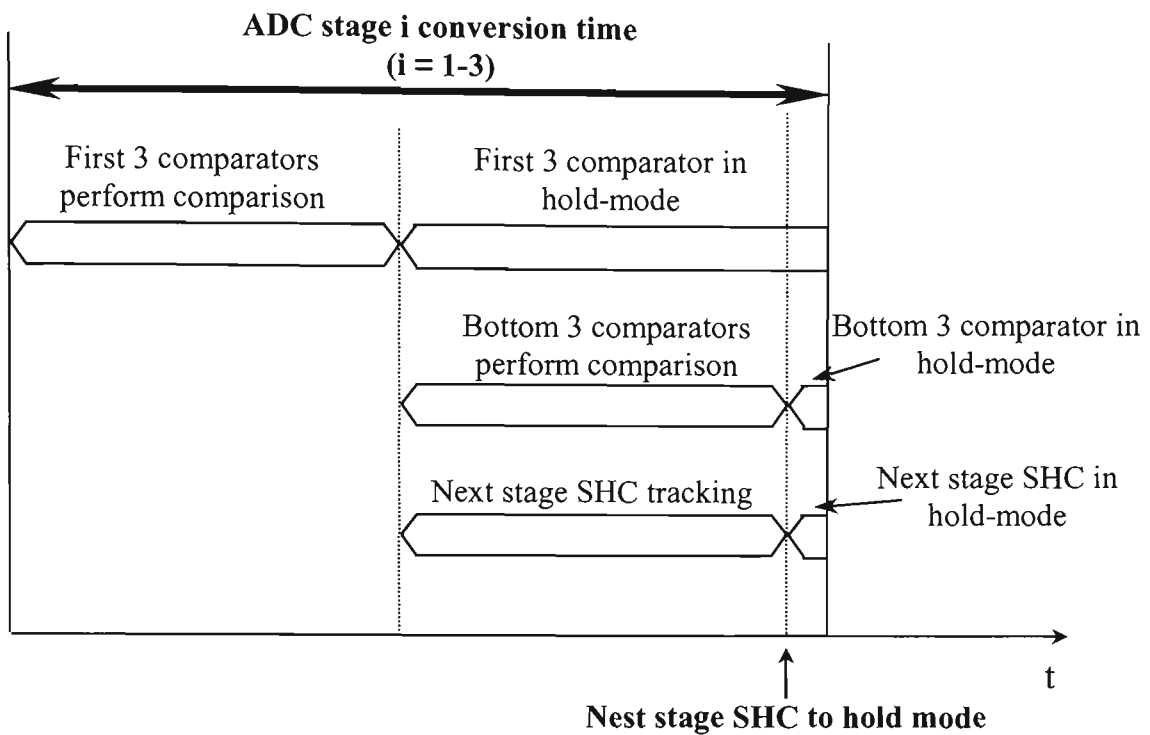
ADC stage i conversion time
(i = 1-3)

First 3 comparators perform comparison

First 3 comparator in hold-mode

Bottom 3 comparators perform comparison

Bottom 3 comparator in hold-mode

Next stage SHC tracking

Next stage SHC in hold-mode

t

Nest stage SHC to hold mode